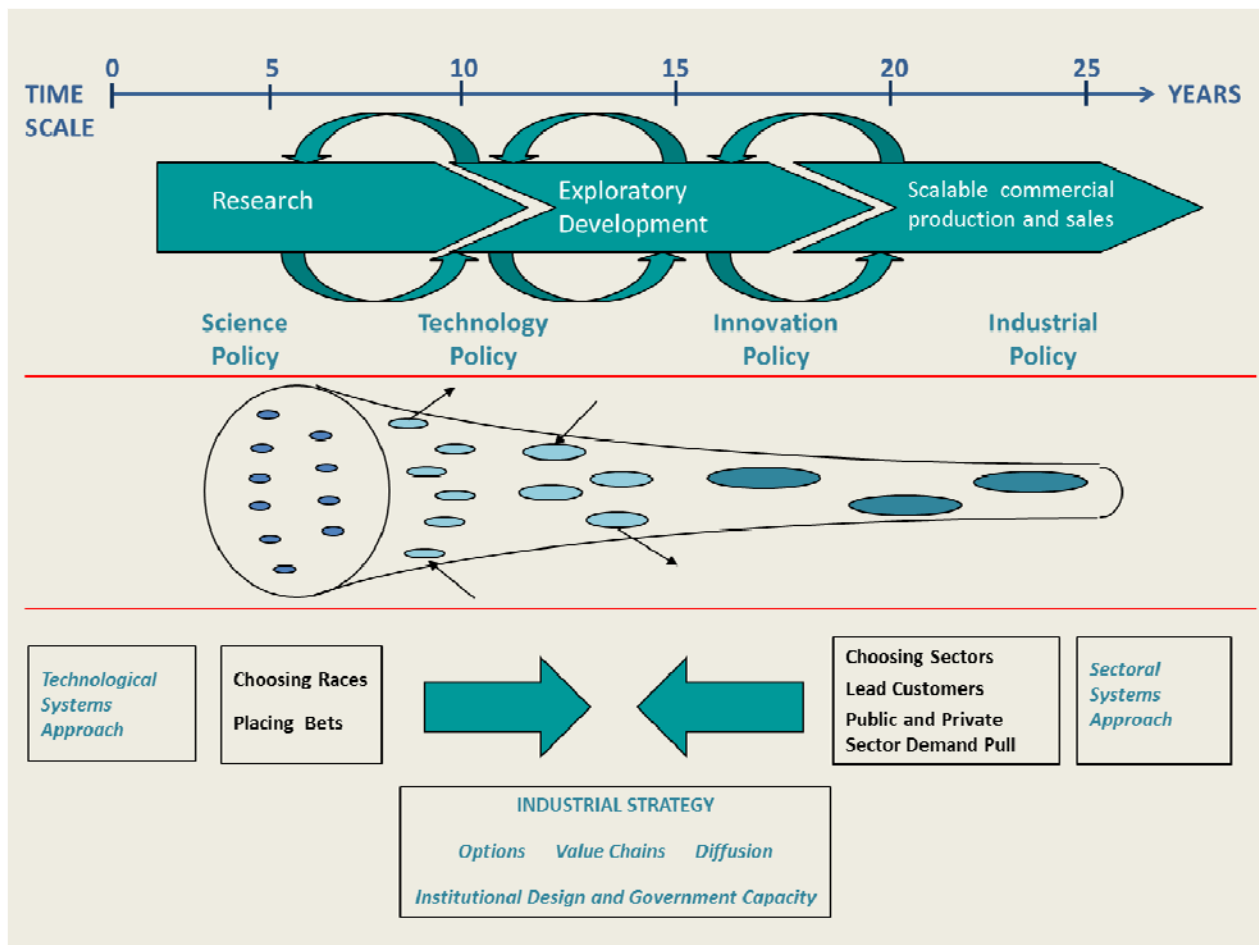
TIME SCALE

0 5 10 15 20 25

YEARS

Research

Exploratory Development

Scalable commercial production and sales

Science Policy

Technology Policy

Innovation Policy

Industrial Policy

Technological Systems Approach

Choosing Races

Placing Bets

Choosing Sectors

Lead Customers

Public and Private Sector Demand Pull

Sectoral Systems Approach

INDUSTRIAL STRATEGY

Options Value Chains Diffusion

Institutional Design and Government Capacity